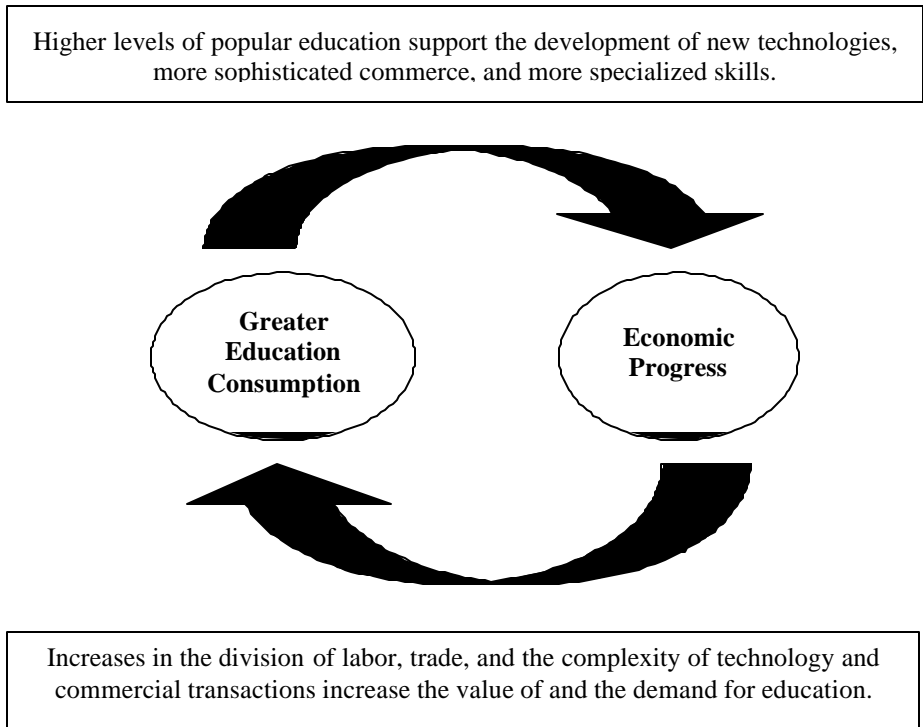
Higher levels of popular education support the development of new technologies, more sophisticated commerce, and more specialized skills.

Greater Education Consumption

Economic Progress

Increases in the division of labor, trade, and the complexity of technology and commercial transactions increase the value of and the demand for education.